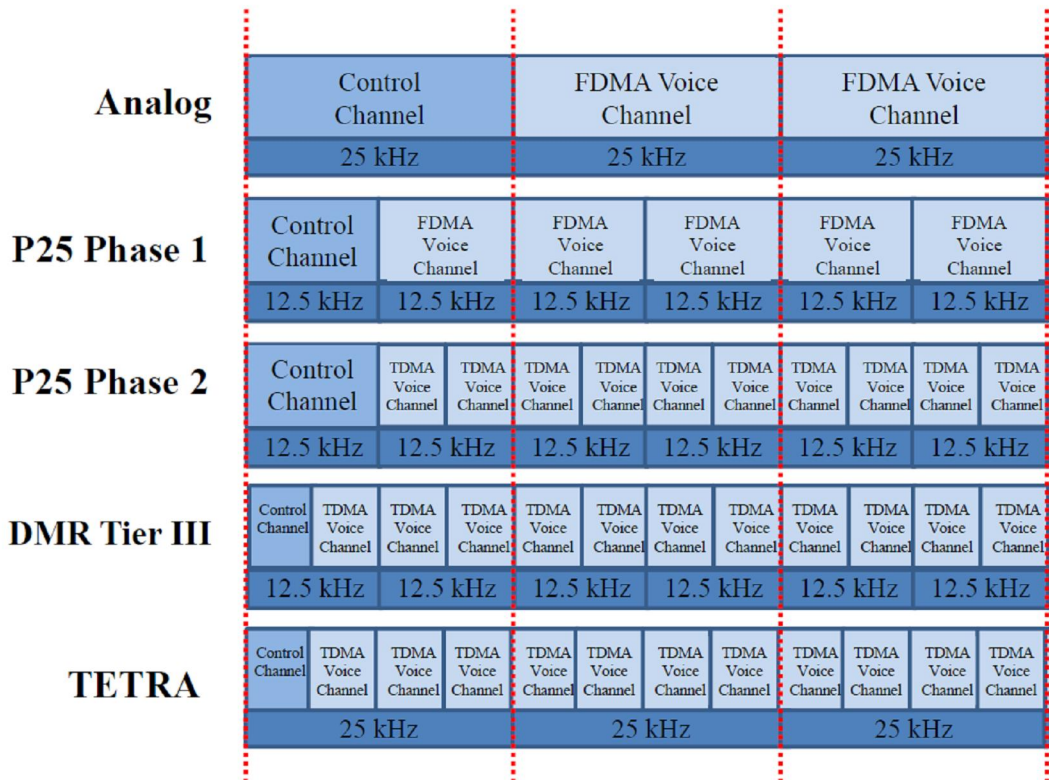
Analog

| Control Channel | FDMA Voice Channel | FDMA Voice Channel |
|---|---|---|
| 25 kHz | 25 kHz | 25 kHz |

P25 Phase 1

| Control Channel | FDMA Voice Channel | FDMA Voice Channel | FDMA Voice Channel | FDMA Voice Channel | FDMA Voice Channel |
|---|---|---|---|---|---|
| 12.5 kHz | 12.5 kHz | 12.5 kHz | 12.5 kHz | 12.5 kHz | 12.5 kHz |

P25 Phase 2

| Control Channel | TDMA Voice Channel | TDMA Voice Channel | TDMA Voice Channel | TDMA Voice Channel | TDMA Voice Channel | TDMA Voice Channel | TDMA Voice Channel | TDMA Voice Channel | TDMA Voice Channel | TDMA Voice Channel |
|---|---|---|---|---|---|---|---|---|---|---|
| 12.5 kHz | 12.5 kHz | | 12.5 kHz | | 12.5 kHz | | 12.5 kHz | | 12.5 kHz | |

DMR Tier III

| Control Channel | TDMA Voice Channel | TDMA Voice Channel | TDMA Voice Channel | TDMA Voice Channel | TDMA Voice Channel | TDMA Voice Channel | TDMA Voice Channel | TDMA Voice Channel | TDMA Voice Channel | TDMA Voice Channel | TDMA Voice Channel |
|---|---|---|---|---|---|---|---|---|---|---|---|
| 12.5 kHz | | 12.5 kHz | | 12.5 kHz | | 12.5 kHz | | 12.5 kHz | | 12.5 kHz | |

TETRA

| Control Channel | TDMA Voice Channel | TDMA Voice Channel | TDMA Voice Channel | TDMA Voice Channel | TDMA Voice Channel | TDMA Voice Channel | TDMA Voice Channel | TDMA Voice Channel | TDMA Voice Channel | TDMA Voice Channel | TDMA Voice Channel |
|---|---|---|---|---|---|---|---|---|---|---|---|
| 25 kHz | | | | 25 kHz | | | | 25 kHz | | | |